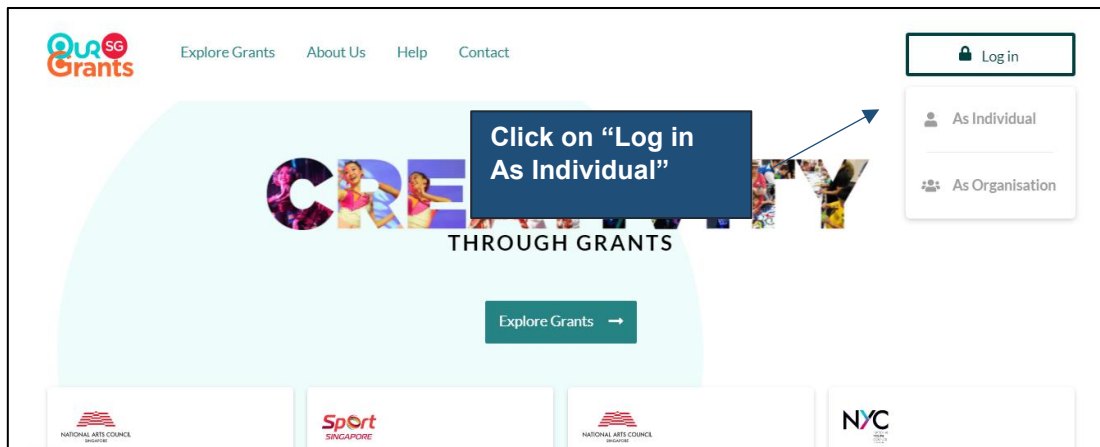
OUR SG Grants

Explore Grants About Us Help Contact

Log in

As Individual

As Organisation

Click on “Log in As Individual”

CRE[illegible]TY

THROUGH GRANTS

Explore Grants →

NATIONAL ARTS COUNCIL SINGAPORE

Sport SINGAPORE

NATIONAL ARTS COUNCIL SINGAPORE

NYC